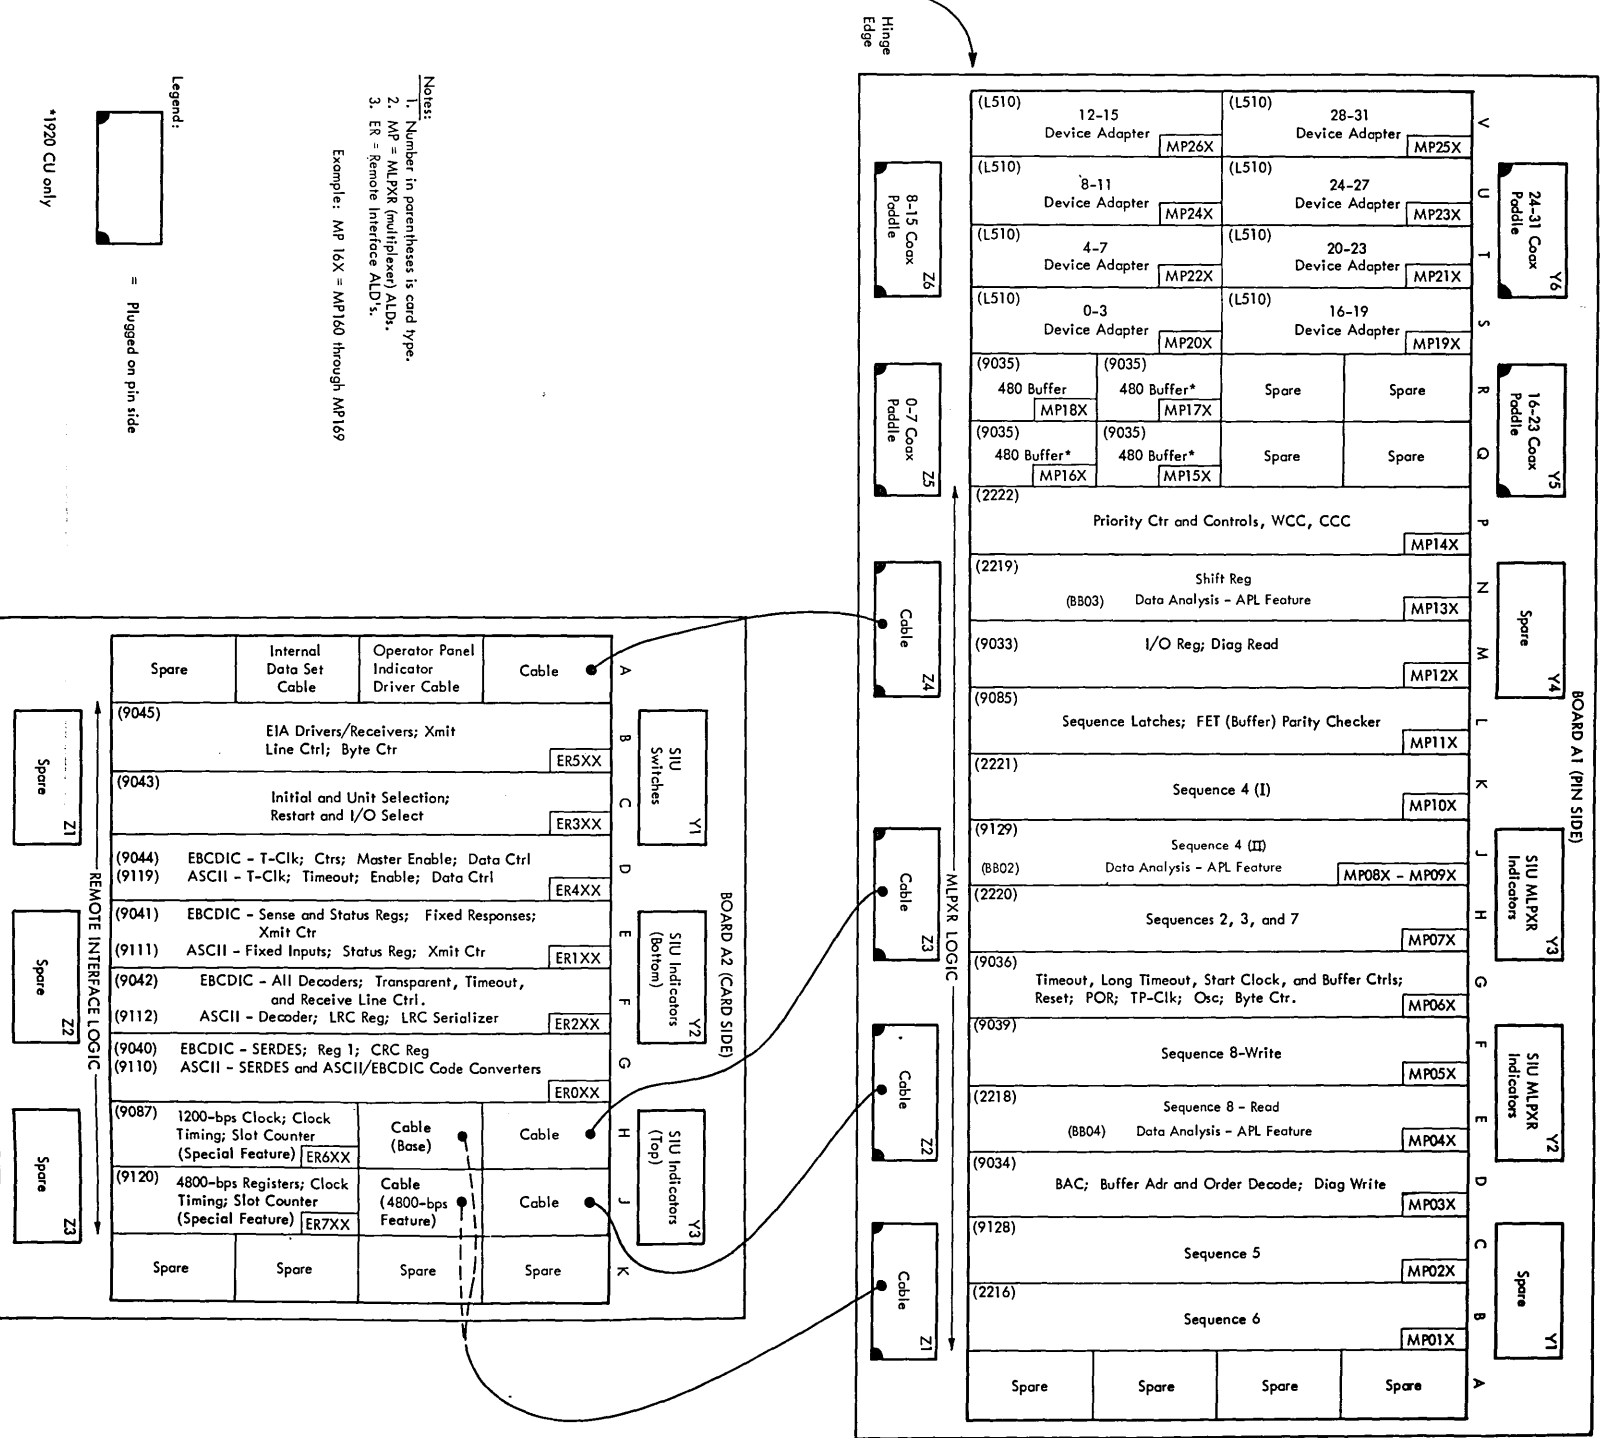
Notes:
1. Number in parentheses is card type.
2. MP = MLPXR (multiplexer) ALDs.
3. ER = Remote Interface ALD's.
Example: MP 16X = MP160 through MP169

Legend:
= Plugged on pin side

*1920 CU only

Hinge Edge

BOARD A1 (PIN SIDE)

| | | | |
|---|---|---|---|
| V | (L510) 12-15 Device Adapter MP26X | (L510) 28-31 Device Adapter MP25X | |
| U | (L510) 8-11 Device Adapter MP24X | (L510) 24-27 Device Adapter MP23X | |
| T | (L510) 4-7 Device Adapter MP22X | (L510) 20-23 Device Adapter MP21X | |
| S | (L510) 0-3 Device Adapter MP20X | (L510) 16-19 Device Adapter MP19X | |
| R | (9035) 480 Buffer MP18X | (9035) 480 Buffer* MP17X | Spare | Spare |
| Q | (9035) 480 Buffer* MP16X | (9035) 480 Buffer* MP15X | Spare | Spare |

P (2222) Priority Ctr and Controls, WCC, CCC MP14X
N (2219) Shift Reg (BB03) Data Analysis - APL Feature MP13X
M (9033) I/O Reg; Diag Read MP12X
L (9085) Sequence Latches; FET (Buffer) Parity Checker MP11X
K (2221) Sequence 4 (I) MP10X
J (9129) Sequence 4 (II) (BB02) Data Analysis - APL Feature MP08X - MP09X
H (2220) Sequences 2, 3, and 7 MP07X
G (9036) Timeout, Long Timeout, Start Clock, and Buffer Ctrls; Reset; POR; TP-Clk; Osc; Byte Ctr. MP06X
F (9039) Sequence 8-Write MP05X
E (2218) Sequence 8 - Read (BB04) Data Analysis - APL Feature MP04X
D (9034) BAC; Buffer Adr and Order Decode; Diag Write MP03X
C (9128) Sequence 5 MP02X
B (2216) Sequence 6 MP01X
A Spare | Spare | Spare | Spare

8-15 Coax Paddle Z6
0-7 Coax Paddle Z5
Cable Z4
Cable Z3
Cable Z2
Cable Z1
MLPXR LOGIC
24-31 Coax Paddle Y6
16-23 Coax Paddle Y5
Spare Y4
SIU MLPXR Indicators Y3
SIU MLPXR Indicators Y2
Spare Y1

BOARD A2 (CARD SIDE)

A Spare | Internal Data Set Cable | Operator Panel Indicator Driver Cable | Cable
B (9045) EIA Drivers/Receivers; Xmit Line Ctrl; Byte Ctr ER5XX
C (9043) Initial and Unit Selection; Restart and I/O Select ER3XX
D (9044) EBCDIC - T-Clk; Ctrs; Master Enable; Data Ctrl (9119) ASCII - T-Clk; Timeout; Enable; Data Ctrl ER4XX
E (9041) EBCDIC - Sense and Status Regs; Fixed Responses; Xmit Ctr (9111) ASCII - Fixed Inputs; Status Reg; Xmit Ctr ER1XX
F (9042) EBCDIC - All Decoders; Transparent, Timeout, and Receive Line Ctrl. (9112) ASCII - Decoder; LRC Reg; LRC Serializer ER2XX
G (9040) EBCDIC - SERDES; Reg 1; CRC Reg (9110) ASCII - SERDES and ASCII/EBCDIC Code Converters ER0XX
H (9087) 1200-bps Clock; Clock Timing; Slot Counter (Special Feature) ER6XX | Cable (Base) | Cable
J (9120) 4800-bps Registers; Clock Timing; Slot Counter (Special Feature) ER7XX | Cable (4800-bps Feature) | Cable
K Spare | Spare | Spare | Spare

SIU Switches Y1
SIU Indicators (Bottom) Y2
SIU Indicators (Top) Y3
Spare Z1
Spare Z2
Spare Z3
REMOTE INTERFACE LOGIC